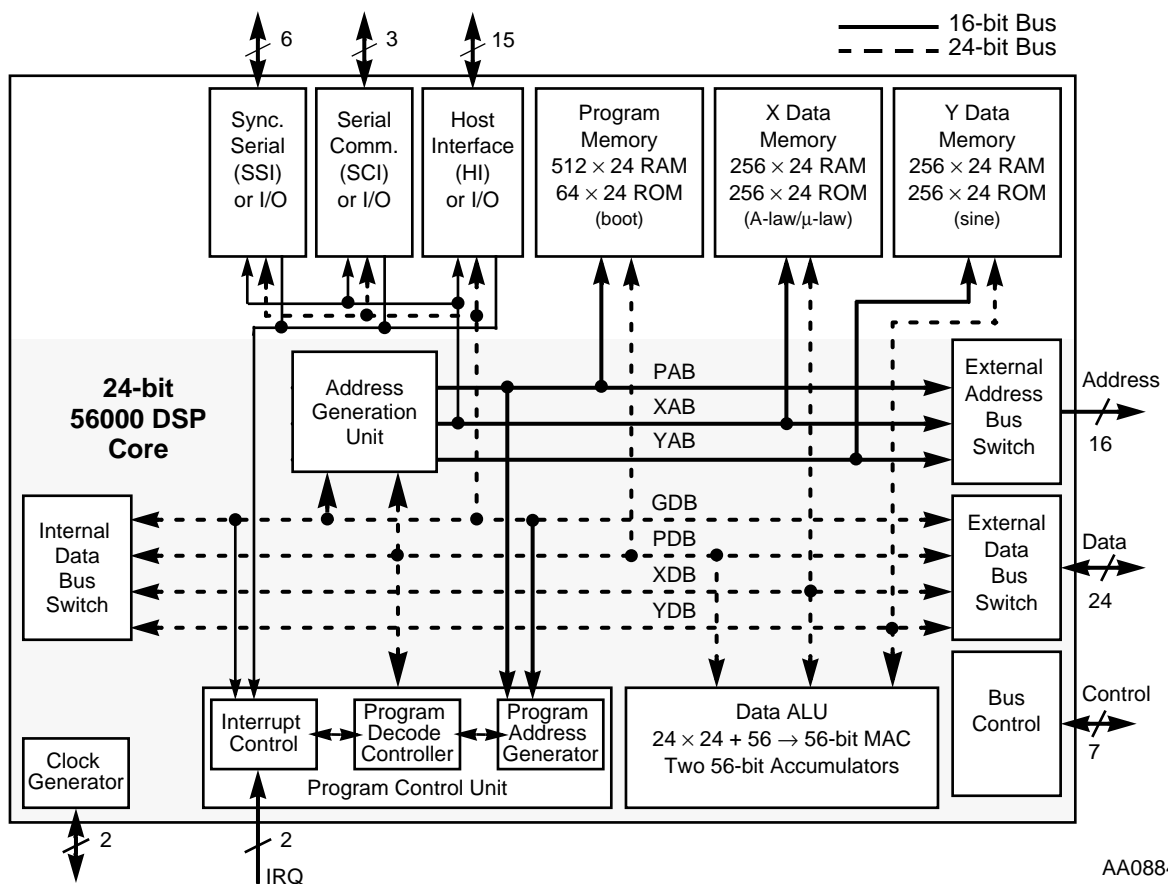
16-bit Bus
24-bit Bus

6
3
15

Sync. Serial (SSI) or I/O

Serial Comm. (SCI) or I/O

Host Interface (HI) or I/O

Program Memory
$512 \times 24$ RAM
$64 \times 24$ ROM
(boot)

X Data Memory
$256 \times 24$ RAM
$256 \times 24$ ROM
(A-law/μ-law)

Y Data Memory
$256 \times 24$ RAM
$256 \times 24$ ROM
(sine)

24-bit
56000 DSP
Core

Address Generation Unit

PAB
XAB
YAB

External Address Bus Switch

Address
16

Internal Data Bus Switch

GDB
PDB
XDB
YDB

External Data Bus Switch

Data
24

Interrupt Control

Program Decode Controller

Program Address Generator

Program Control Unit

Data ALU
$24 \times 24 + 56 \rightarrow$ 56-bit MAC
Two 56-bit Accumulators

Bus Control

Control
7

Clock Generator

2

2
IRQ

AA088